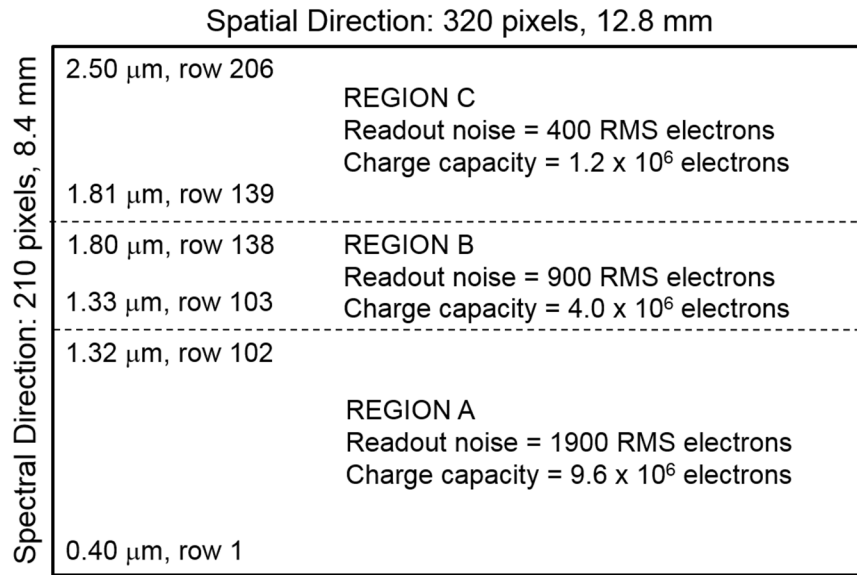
Spatial Direction: 320 pixels, 12.8 mm

Spectral Direction: 210 pixels, 8.4 mm

2.50 $\mu$m, row 206

REGION C
Readout noise = 400 RMS electrons
Charge capacity = 1.2 x $10^6$ electrons

1.81 $\mu$m, row 139

1.80 $\mu$m, row 138

REGION B
Readout noise = 900 RMS electrons
Charge capacity = 4.0 x $10^6$ electrons

1.33 $\mu$m, row 103

1.32 $\mu$m, row 102

REGION A
Readout noise = 1900 RMS electrons
Charge capacity = 9.6 x $10^6$ electrons

0.40 $\mu$m, row 1